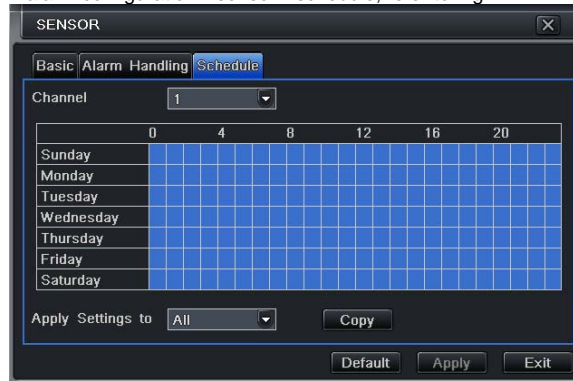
SENSOR

Basic Alarm Handling Schedule

Channel 1

| | 0 | 4 | 8 | 12 | 16 | 20 |
|---|---|---|---|---|---|---|
| Sunday | | | | | | |
| Monday | | | | | | |
| Tuesday | | | | | | |
| Wednesday | | | | | | |
| Thursday | | | | | | |
| Friday | | | | | | |
| Saturday | | | | | | |

Apply Settings to All Copy

Default Apply Exit